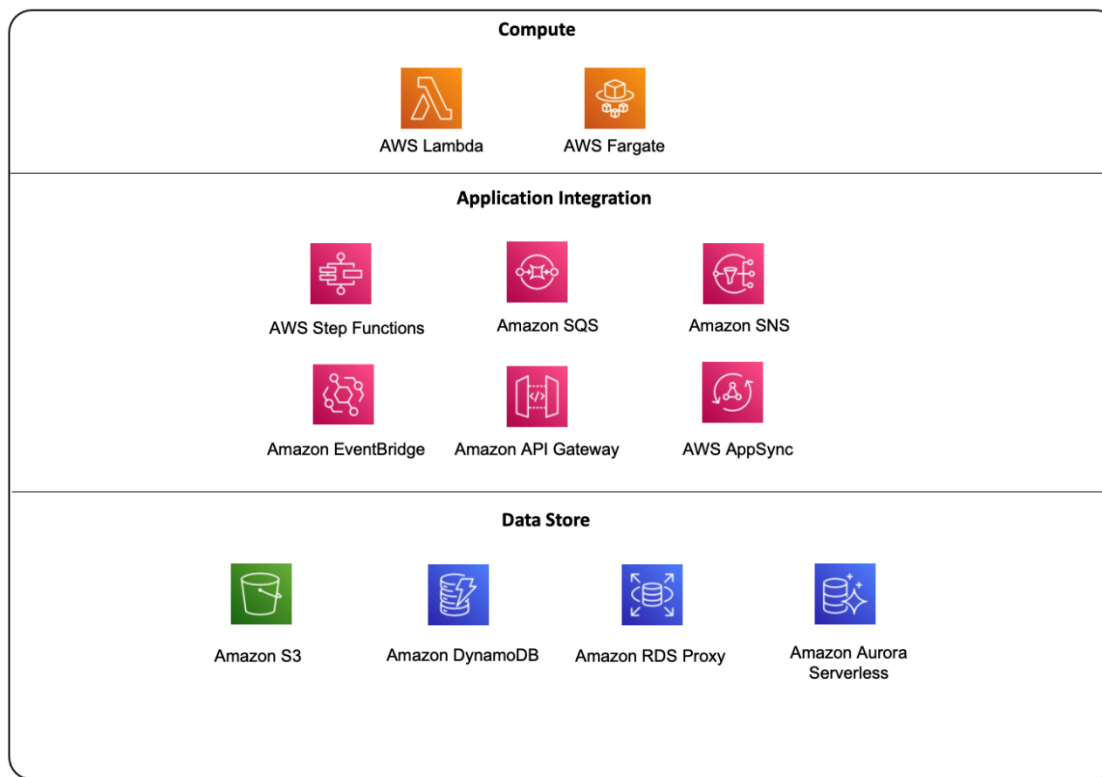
Compute

AWS Lambda

AWS Fargate

Application Integration

AWS Step Functions

Amazon SQS

Amazon SNS

Amazon EventBridge

Amazon API Gateway

AWS AppSync

Data Store

Amazon S3

Amazon DynamoDB

Amazon RDS Proxy

Amazon Aurora Serverless